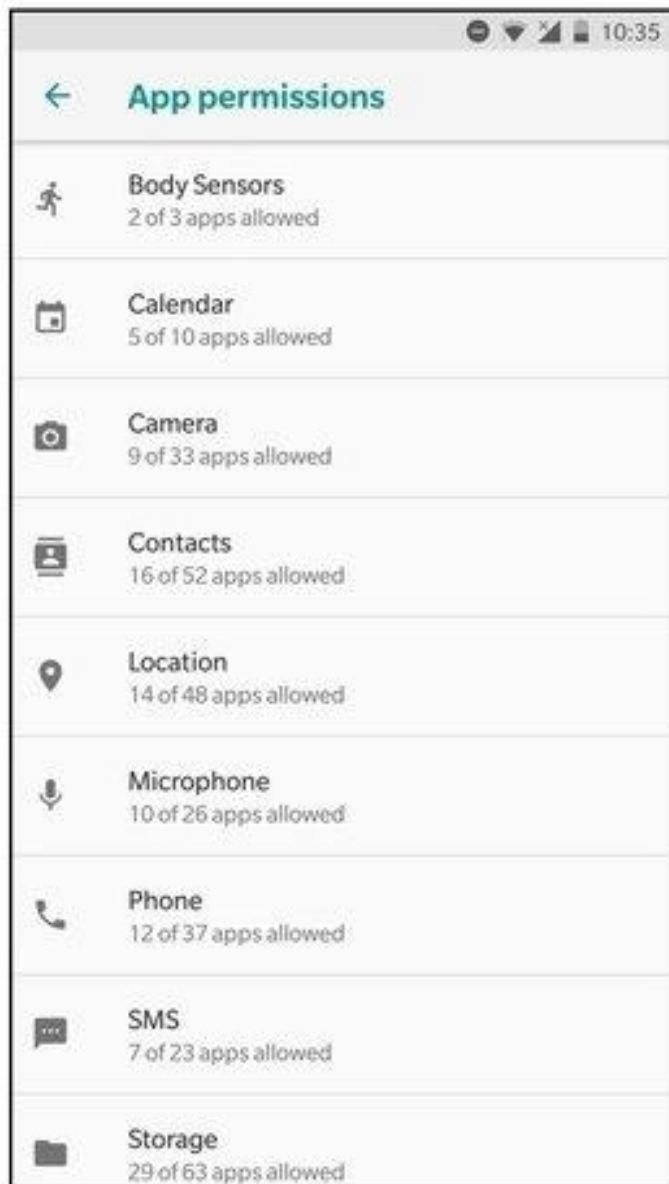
10:35

← App permissions

Body Sensors
2 of 3 apps allowed

Calendar
5 of 10 apps allowed

Camera
9 of 33 apps allowed

Contacts
16 of 52 apps allowed

Location
14 of 48 apps allowed

Microphone
10 of 26 apps allowed

Phone
12 of 37 apps allowed

SMS
7 of 23 apps allowed

Storage
29 of 63 apps allowed